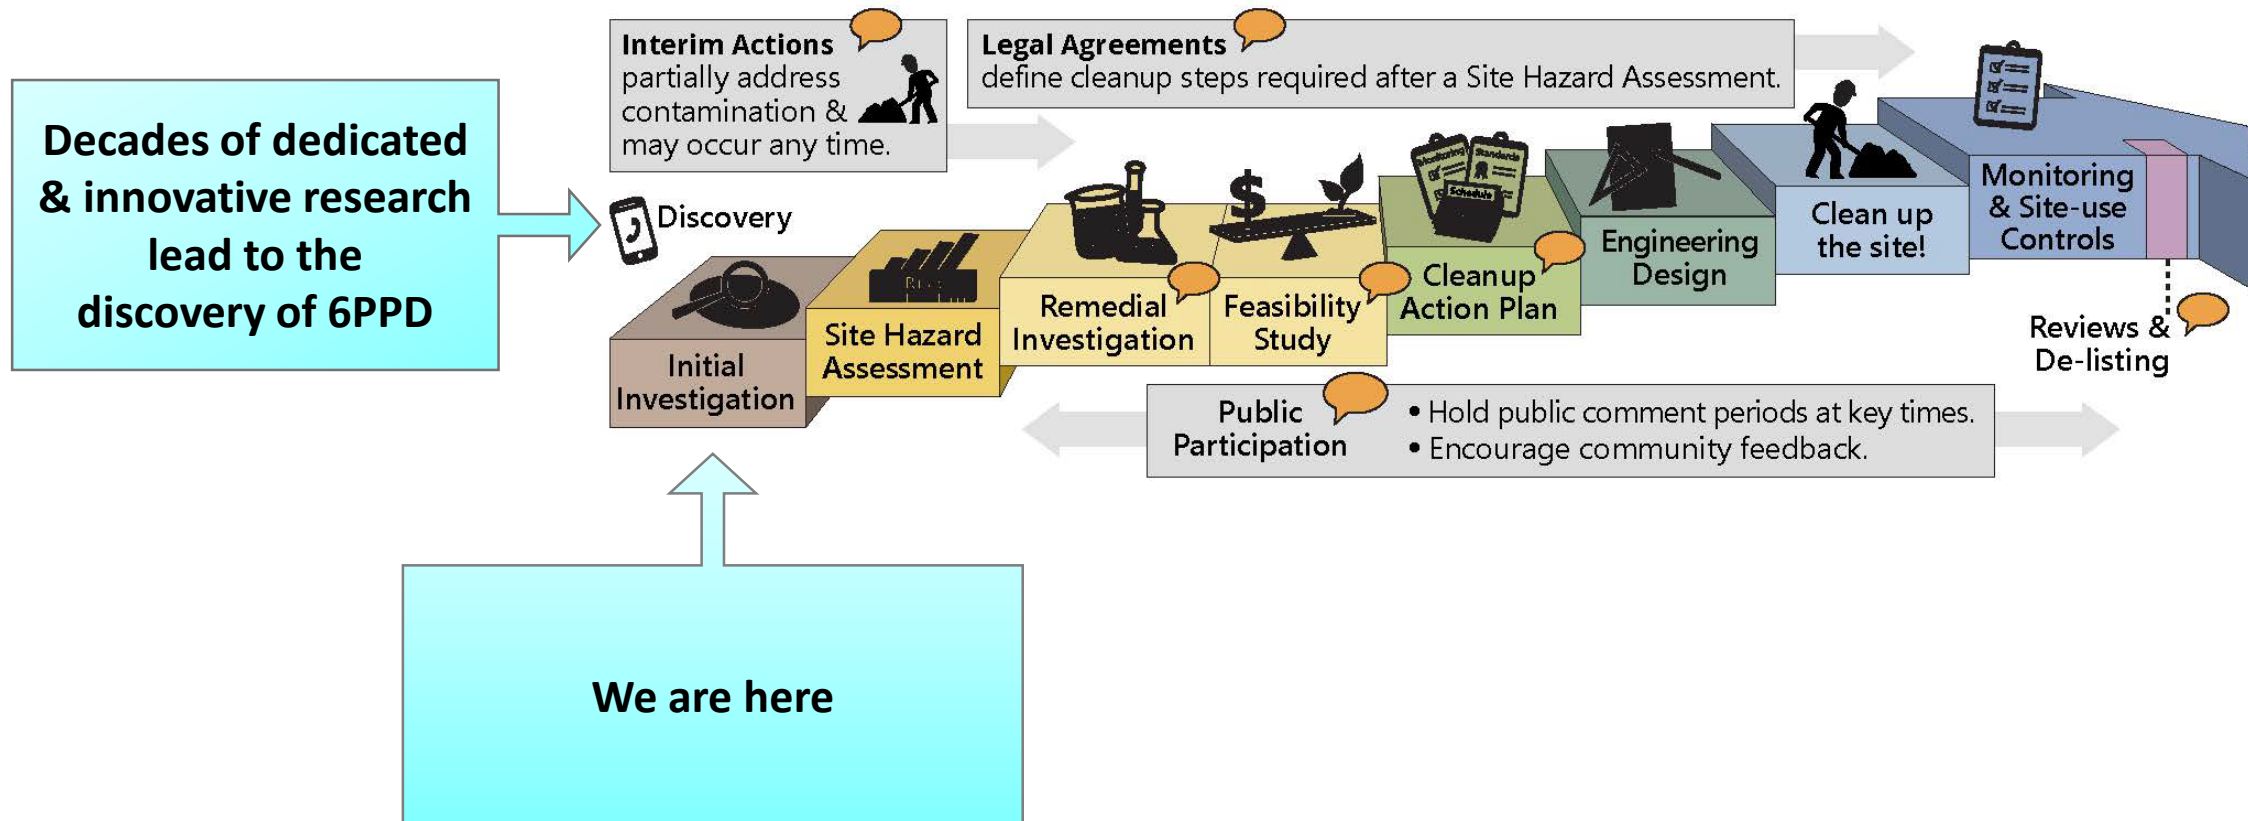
Decades of dedicated & innovative research lead to the discovery of 6PPD

Interim Actions partially address contamination & may occur any time.

Legal Agreements define cleanup steps required after a Site Hazard Assessment.

Discovery

Initial Investigation

Site Hazard Assessment

Remedial Investigation

Feasibility Study

Cleanup Action Plan

Engineering Design

Clean up the site!

Monitoring & Site-use Controls

Reviews & De-listing

Public Participation

• Hold public comment periods at key times.
• Encourage community feedback.

We are here